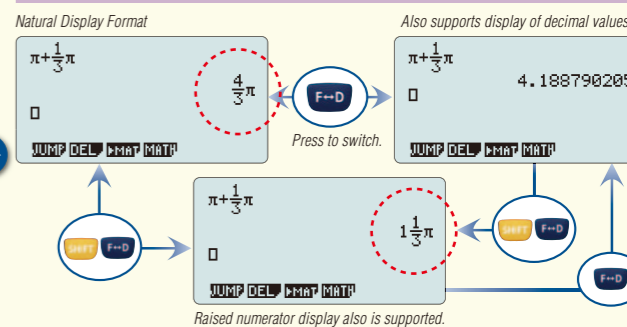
Natural Display Format

$\pi+\frac{1}{3}\pi$

$\frac{4}{3}\pi$

JUMP DEL ▸MAT MATH

F↔D

Press to switch.

Also supports display of decimal values

$\pi+\frac{1}{3}\pi$

4.188790205

JUMP DEL ▸MAT MATH

SHIFT F↔D

$\pi+\frac{1}{3}\pi$

$1\frac{1}{3}\pi$

JUMP DEL ▸MAT MATH

SHIFT F↔D

F↔D

Raised numerator display also is supported.